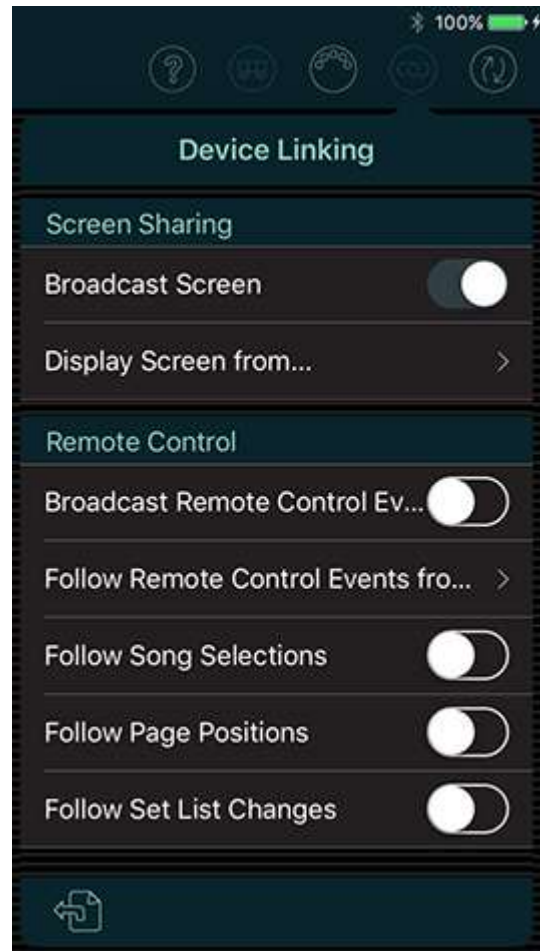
100%

Device Linking

Screen Sharing

Broadcast Screen

Display Screen from...

Remote Control

Broadcast Remote Control Ev...

Follow Remote Control Events fro...

Follow Song Selections

Follow Page Positions

Follow Set List Changes